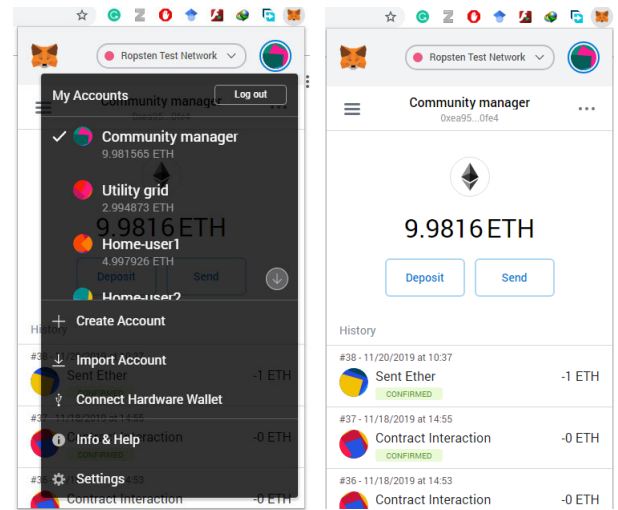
Ropsten Test Network

My Accounts
Log out
Community manager
0xea95...0fe4
✓ Community manager
9.981565 ETH
Utility grid
2.994873 ETH
Home-user1
4.997926 ETH
Home-user2
9.9816 ETH
Deposit
Send
Create Account
Import Account
Connect Hardware Wallet
Info & Help
Settings
History
#38
Sent Ether
-1 ETH
#37 - 11/18/2019 at 14:55
Contract Interaction
-0 ETH
#36 - 11/18/2019 at 14:53
Contract Interaction
-0 ETH

Ropsten Test Network

Community manager
0xea95...0fe4
9.9816 ETH
Deposit
Send
History
#38 - 11/20/2019 at 10:37
Sent Ether
-1 ETH
CONFIRMED
#37 - 11/18/2019 at 14:55
Contract Interaction
-0 ETH
CONFIRMED
#36 - 11/18/2019 at 14:53
Contract Interaction
-0 ETH